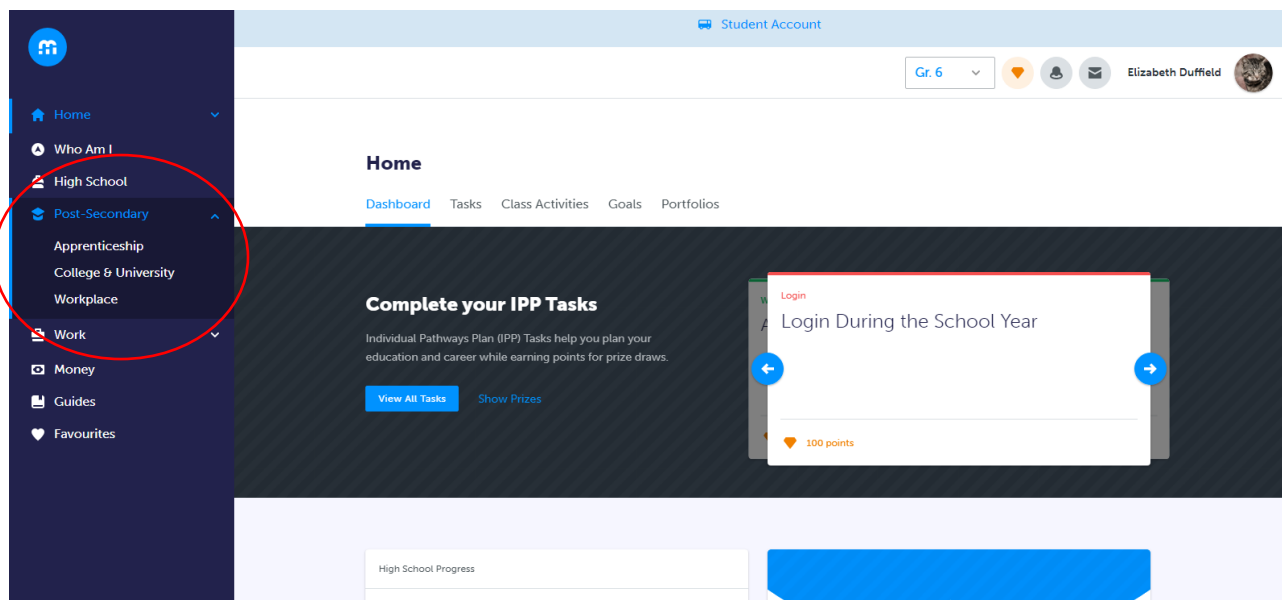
Student Account

Gr. 6

Elizabeth Duffield

Home
Who Am I
High School
Post-Secondary
Apprenticeship
College & University
Workplace
Work
Money
Guides
Favourites

Home

Dashboard Tasks Class Activities Goals Portfolios

Complete your IPP Tasks

Individual Pathways Plan (IPP) Tasks help you plan your education and career while earning points for prize draws.

View All Tasks Show Prizes

Login
Login During the School Year

100 points

High School Progress